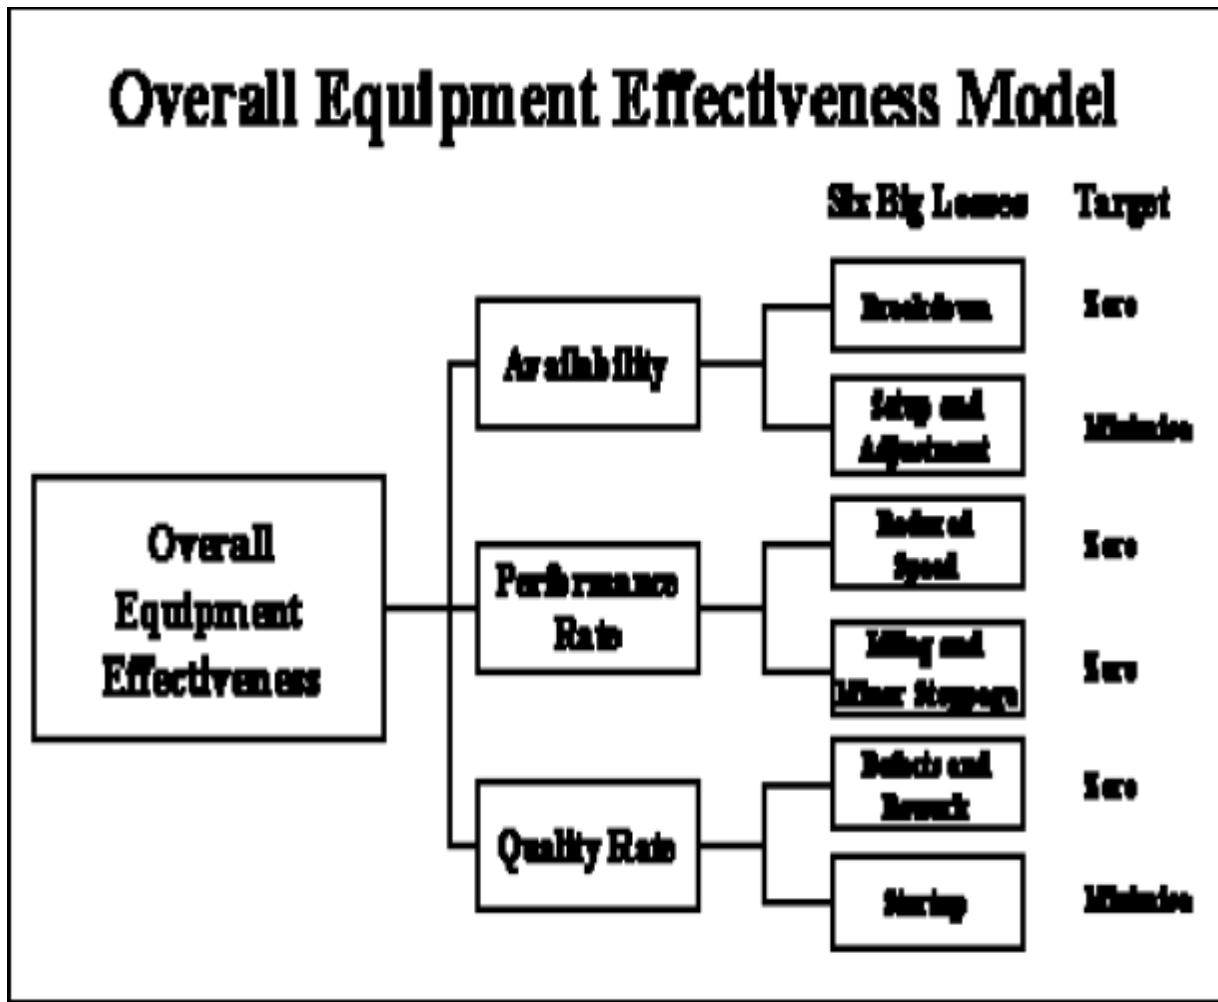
Overall Equipment Effectiveness Model

Six Big Losses

Target

Overall Equipment Effectiveness

Availability

Performance Rate

Quality Rate

Breakdown

Zero

Setup and Adjustment

Minimize

Reduced Speed

Zero

Idling and Minor Stoppage

Zero

Defects and Rework

Zero

Startup

Minimize